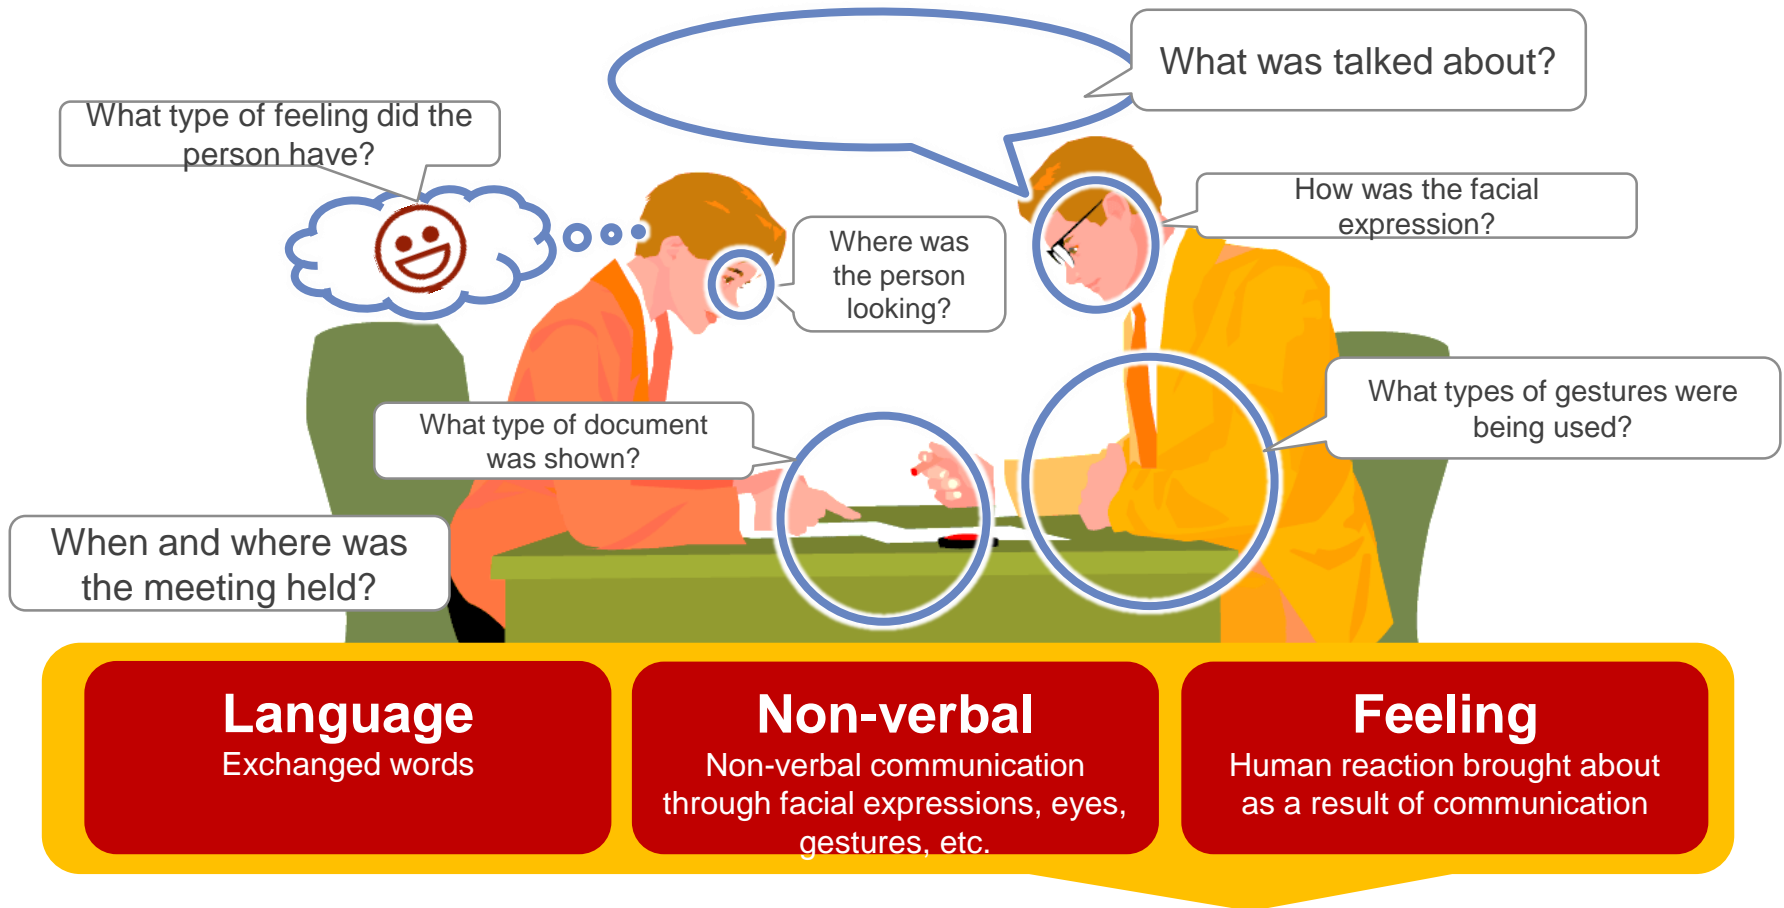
What was talked about?

What type of feeling did the person have?

How was the facial expression?

Where was the person looking?

What types of gestures were being used?

What type of document was shown?

When and where was the meeting held?

Language
Exchanged words

Non-verbal
Non-verbal communication through facial expressions, eyes, gestures, etc.

Feeling
Human reaction brought about as a result of communication